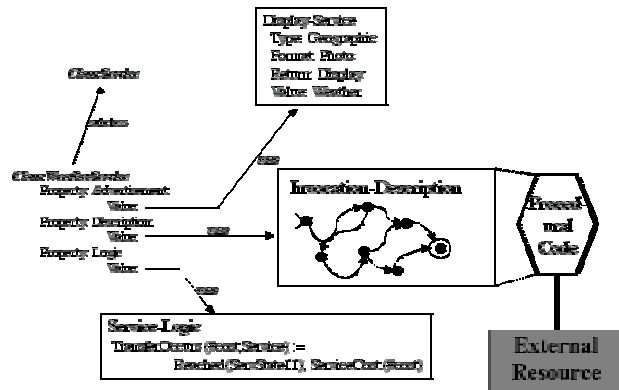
Display-Service
Type: Geographic
Format: Photo
Return: Display
Value: Weather

Class-Service

subclass

Class-WeatherService
Property: Advertisement
Value:
Property: Description
Value:
Property: Logic
Value:

use

use

use

Invocation-Description

Procedural Code

Service-Logic
TransferOccurs (#cost,Service) :=
Reached(StartState(1)), ServiceCost(#cost)

External Resource